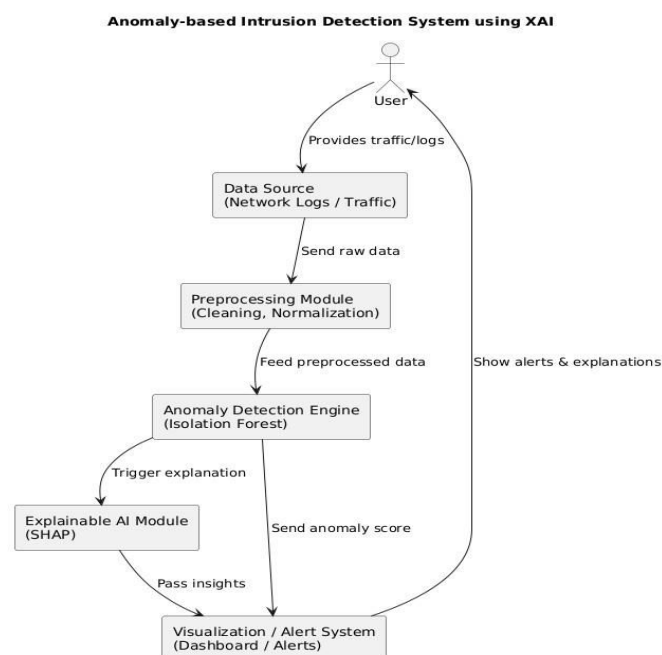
Anomaly-based Intrusion Detection System using XAI

User

Provides traffic/logs

Data Source
(Network Logs / Traffic)

Send raw data

Preprocessing Module
(Cleaning, Normalization)

Feed preprocessed data

Show alerts & explanations

Anomaly Detection Engine
(Isolation Forest)

Trigger explanation

Explainable AI Module
(SHAP)

Send anomaly score

Pass insights

Visualization / Alert System
(Dashboard / Alerts)